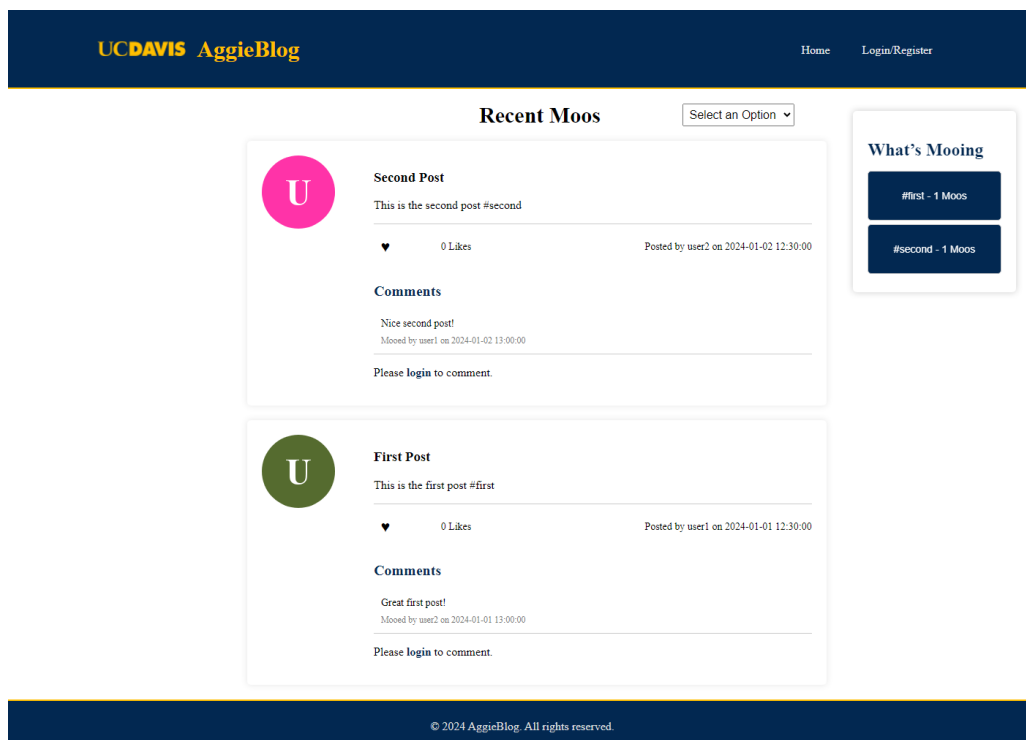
UCDAVIS AggieBlog

Home Login/Register

Recent Moos

Select an Option

U

Second Post

This is the second post #second

♥ 0 Likes Posted by user2 on 2024-01-02 12:30:00

Comments

Nice second post!
Mooed by user1 on 2024-01-02 13:00:00

Please login to comment.

U

First Post

This is the first post #first

♥ 0 Likes Posted by user1 on 2024-01-01 12:30:00

Comments

Great first post!
Mooed by user2 on 2024-01-01 13:00:00

Please login to comment.

What's Mooing

#first - 1 Moos

#second - 1 Moos

© 2024 AggieBlog. All rights reserved.